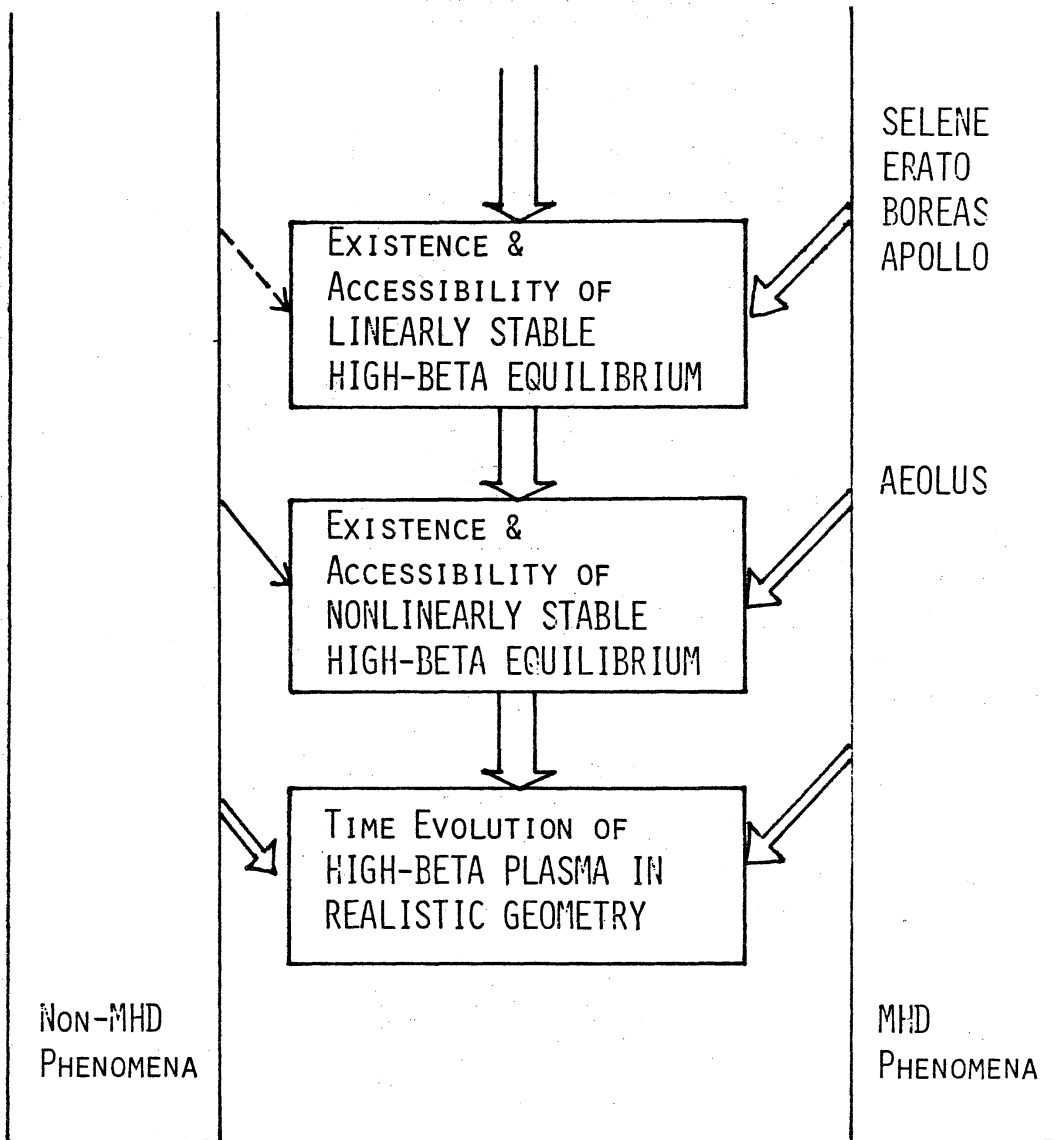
SELENE
ERATO
BOREAS
APOLLO

EXISTENCE &
ACCESSIBILITY OF
LINEARLY STABLE
HIGH-BETA EQUILIBRIUM

AEOLUS

EXISTENCE &
ACCESSIBILITY OF
NONLINEARLY STABLE
HIGH-BETA EQUILIBRIUM

TIME EVOLUTION OF
HIGH-BETA PLASMA IN
REALISTIC GEOMETRY

NON-MHD
PHENOMENA

MHD
PHENOMENA